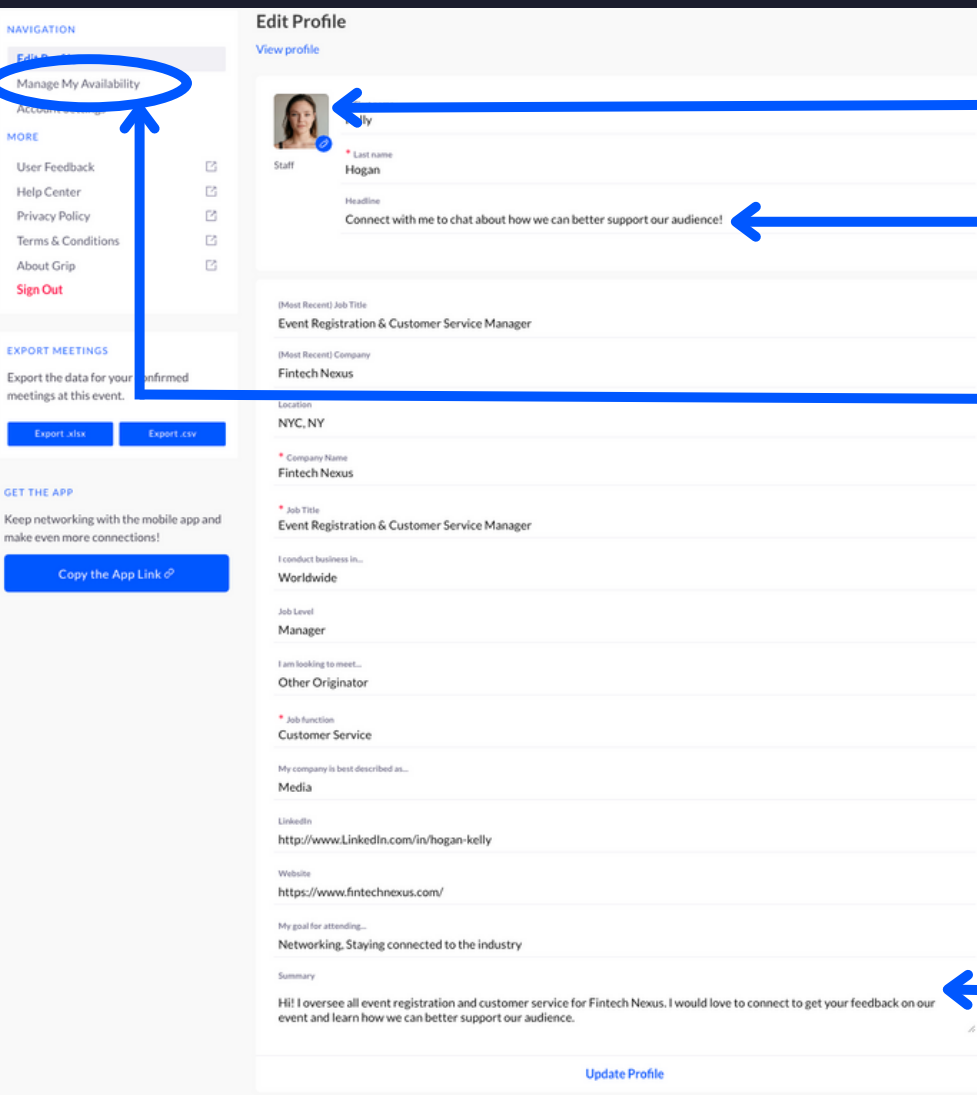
NAVIGATION

Edit Pr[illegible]

Manage My Availability

Accou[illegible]

MORE

User Feedback

Help Center

Privacy Policy

Terms & Conditions

About Grip

Sign Out

EXPORT MEETINGS

Export the data for your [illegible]nfirmed meetings at this event.

Export .xlsx

Export .csv

GET THE APP

Keep networking with the mobile app and make even more connections!

Copy the App Link

Edit Profile

View profile

Staff

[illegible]lly

* Last name

Hogan

Headline

Connect with me to chat about how we can better support our audience!

(Most Recent) Job Title

Event Registration & Customer Service Manager

(Most Recent) Company

Fintech Nexus

Location

NYC, NY

* Company Name

Fintech Nexus

* Job Title

Event Registration & Customer Service Manager

I conduct business in...

Worldwide

Job Level

Manager

I am looking to meet...

Other Originator

* Job function

Customer Service

My company is best described as...

Media

LinkedIn

http://www.LinkedIn.com/in/hogan-kelly

Website

https://www.fintechnexus.com/

My goal for attending...

Networking, Staying connected to the industry

Summary

Hi! I oversee all event registration and customer service for Fintech Nexus. I would love to connect to get your feedback on our event and learn how we can better support our audience.

Update Profile